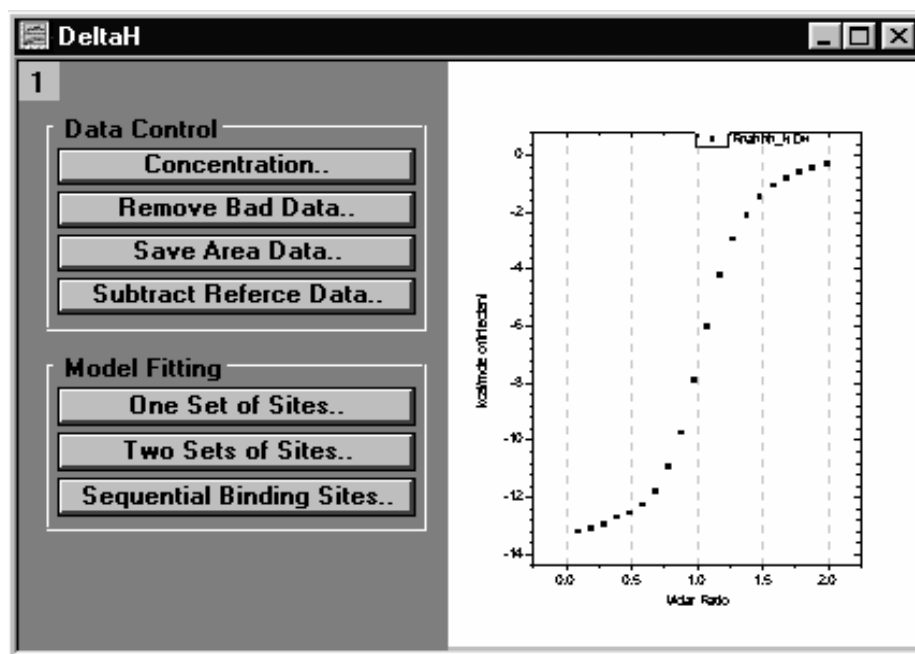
DeltaH

1

Data Control

Concentration..

Remove Bad Data..

Save Area Data..

Subtract Referce Data..

Model Fitting

One Set of Sites..

Two Sets of Sites..

Sequential Binding Sites..

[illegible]

Kcal/mole of Injectant

0

-2

-4

-6

-8

-10

-12

-14

0.0

0.5

1.0

1.5

2.0

Molar Ratio